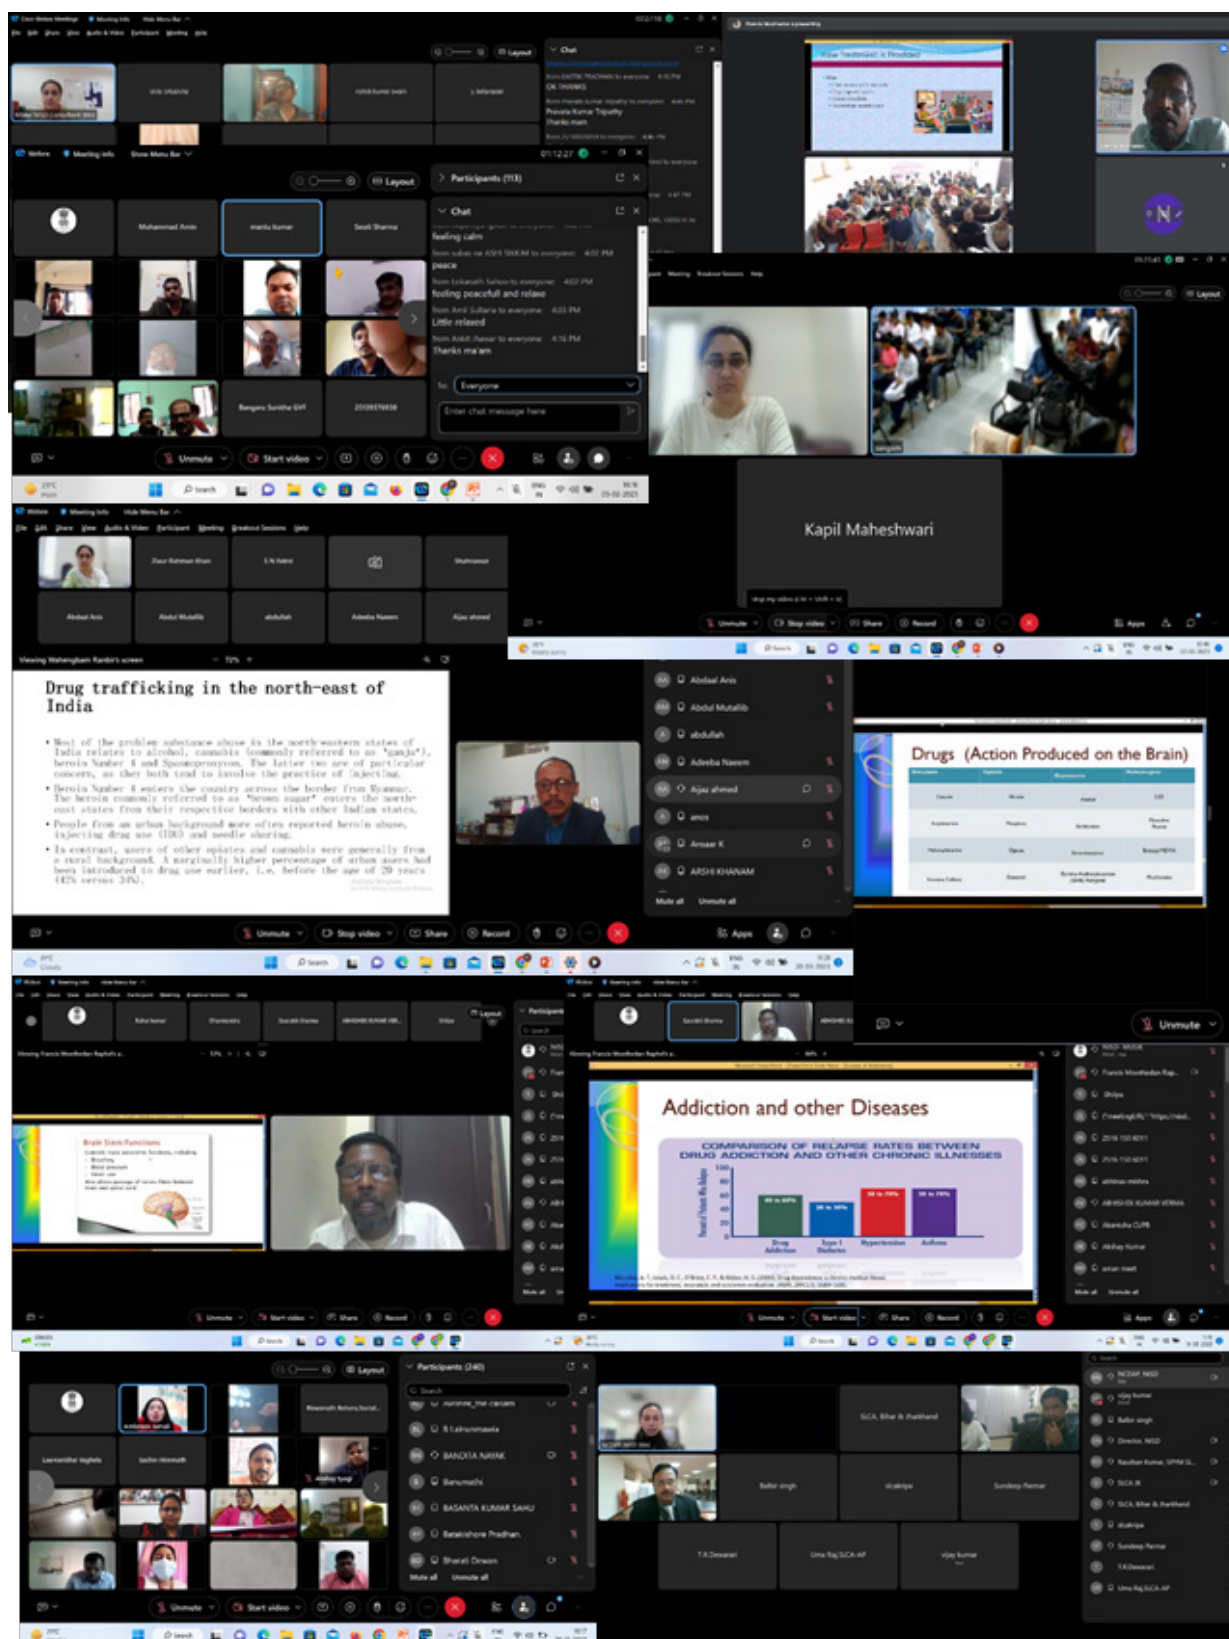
Chat

Participants (113)

Chat

feeling calm

peace

feeling peacefull and relaxe

Little relaxed

Thanks ma'am

Everyone

Enter chat message here

Mohammad Amin

mantu kumar

Swati Sharma

Bangaru Sunitha SVT

Unmute

Start video

Kapil Maheshwari

Zeaur Rahman Khan

S N Nabmi

Shahnawaz

Abdaal Anis

Abdul Mutallib

abdullah

Adeeba Naeem

Aijaz ahmed

Drug trafficking in the north-east of India

Abdaal Anis

Abdul Mutallib

abdullah

Adeeba Naeem

Aijaz ahmed

anos

Ansaar K

ARSHI KHANAM

Mute all

Unmute all

Drugs (Action Produced on the Brain)

Unmute

Stop video

Share

Record

Apps

Brain Stem Functions

Unmute

Addiction and other Diseases

COMPARISON OF RELAPSE RATES BETWEEN DRUG ADDICTION AND OTHER CHRONIC ILLNESSES

| 40 to 60% | 30 to 50% | 50 to 70% | 50 to 70% |
|---|---|---|---|
| Drug Addiction | Type I Diabetes | Hypertension | Asthma |

Participants (240)

B.Lakshmamala

BANDITA NAYAK

Banumathi

BASANTA KUMAR SAHU

Batakishore Pradhan

Bharati Dewan

Mute all

Unmute all

Layout

Start video

SLCA, Bihar & Jharkhand

Balbir singh

sbakripa

Sandeep Parmar

T.R.Dewarari

Uma Raj SLCA-AP

vijay kumar

NCDAP, NISD

vijay kumar

Balbir singh

Director, NISD

SLCA.K

SLCA, Bihar & Jharkhand

sbakripa

Sandeep Parmar

T.R.Dewarari

Uma Raj SLCA-AP